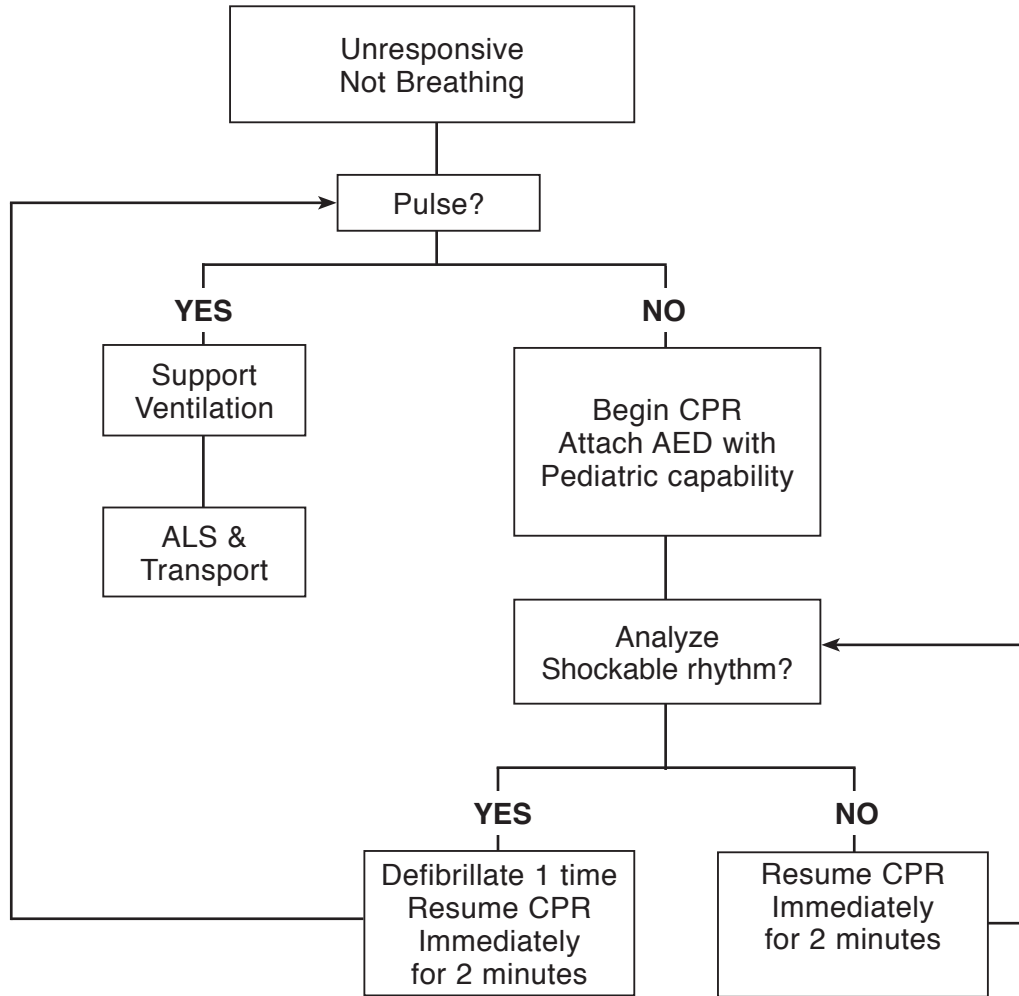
Unresponsive
Not Breathing

Pulse?

YES

NO

Support
Ventilation

ALS &
Transport

Begin CPR
Attach AED with
Pediatric capability

Analyze
Shockable rhythm?

YES

NO

Defibrillate 1 time
Resume CPR
Immediately
for 2 minutes

Resume CPR
Immediately
for 2 minutes